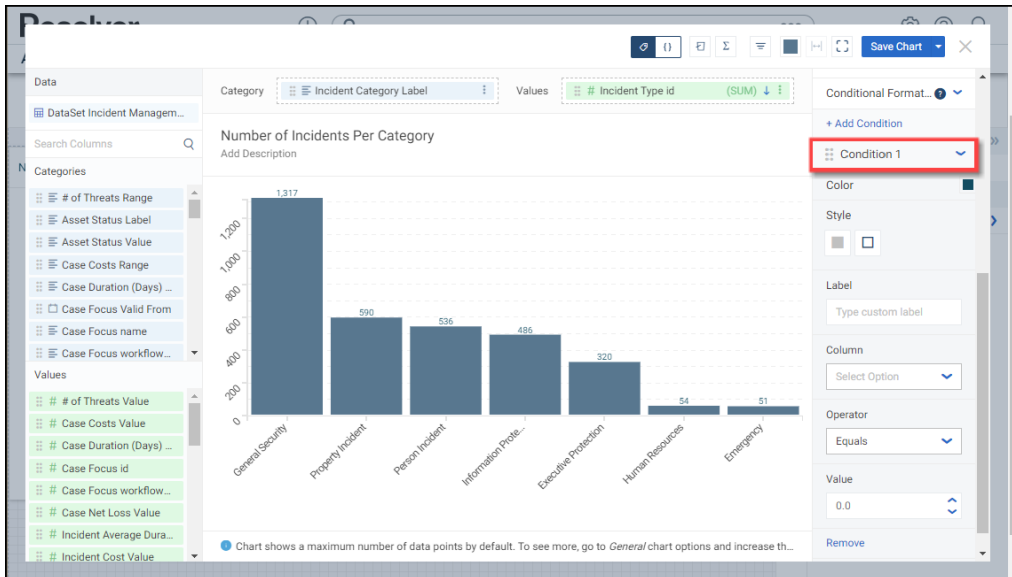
Resolver

Save Chart

Data

DataSet Incident Managem...

Search Columns

Categories

# of Threats Range
Asset Status Label
Asset Status Value
Case Costs Range
Case Duration (Days) ...
Case Focus Valid From
Case Focus name
Case Focus workflow...

Values

# of Threats Value
Case Costs Value
Case Duration (Days) ...
Case Focus id
Case Focus workflow...
Case Net Loss Value
Incident Average Dura...
Incident Cost Value

Category Incident Category Label Values # Incident Type id (SUM)

Number of Incidents Per Category
Add Description

| Category | Value |
|---|---|
| General Security | 1,317 |
| Property Incident | 590 |
| Person Incident | 536 |
| Information Prote... | 486 |
| Executive Protection | 320 |
| Human Resources | 54 |
| Emergency | 51 |

1,200
1,000
800
600
400
200
0

Chart shows a maximum number of data points by default. To see more, go to General chart options and increase th...

Conditional Format...

+ Add Condition

Condition 1

Color

Style

Label

Type custom label

Column

Select Option

Operator

Equals

Value

0.0

Remove